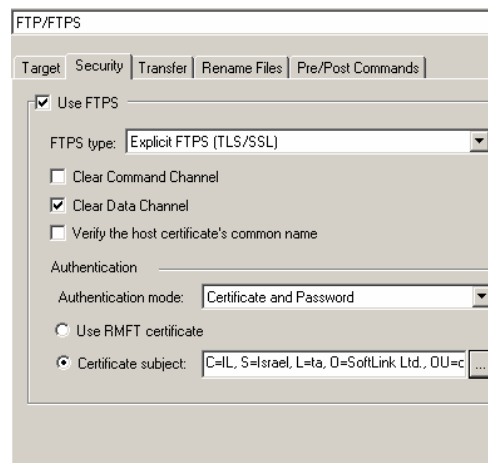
FTP/FTPS

Target | Security | Transfer | Rename Files | Pre/Post Commands

Use FTPS

FTPS type: Explicit FTPS (TLS/SSL)

Clear Command Channel

Clear Data Channel

Verify the host certificate's common name

Authentication

Authentication mode: Certificate and Password

Use RMFT certificate

Certificate subject: C=IL, S=Israel, L=ta, O=SoftLink Ltd., OU=c ...